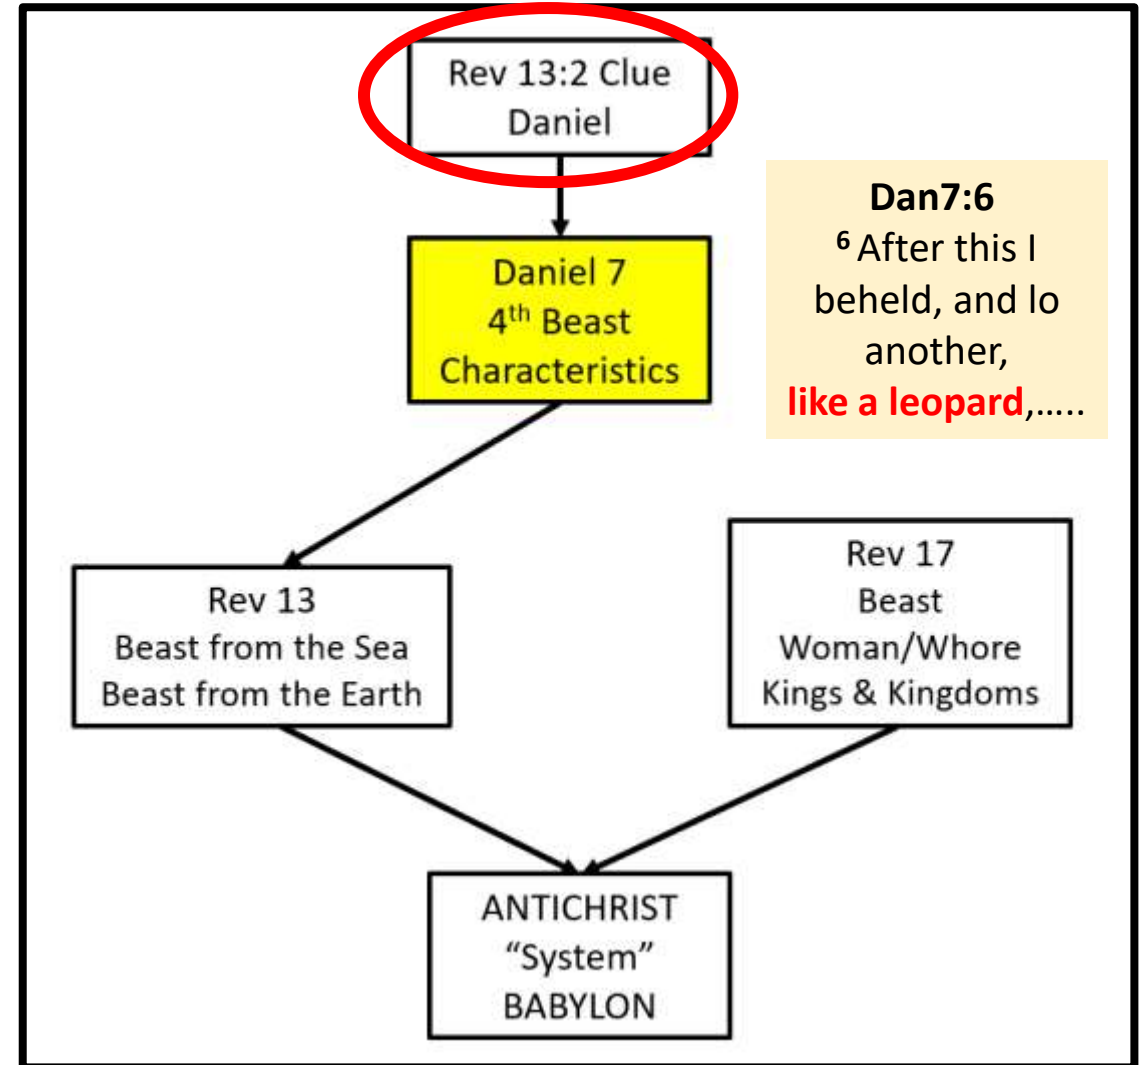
Rev 13:2 Clue
Daniel

Dan7:6
$^{6}$ After this I beheld, and lo another, like a leopard,…..

Daniel 7
4$^{th}$ Beast
Characteristics

Rev 13
Beast from the Sea
Beast from the Earth

Rev 17
Beast
Woman/Whore
Kings & Kingdoms

ANTICHRIST
"System"
BABYLON